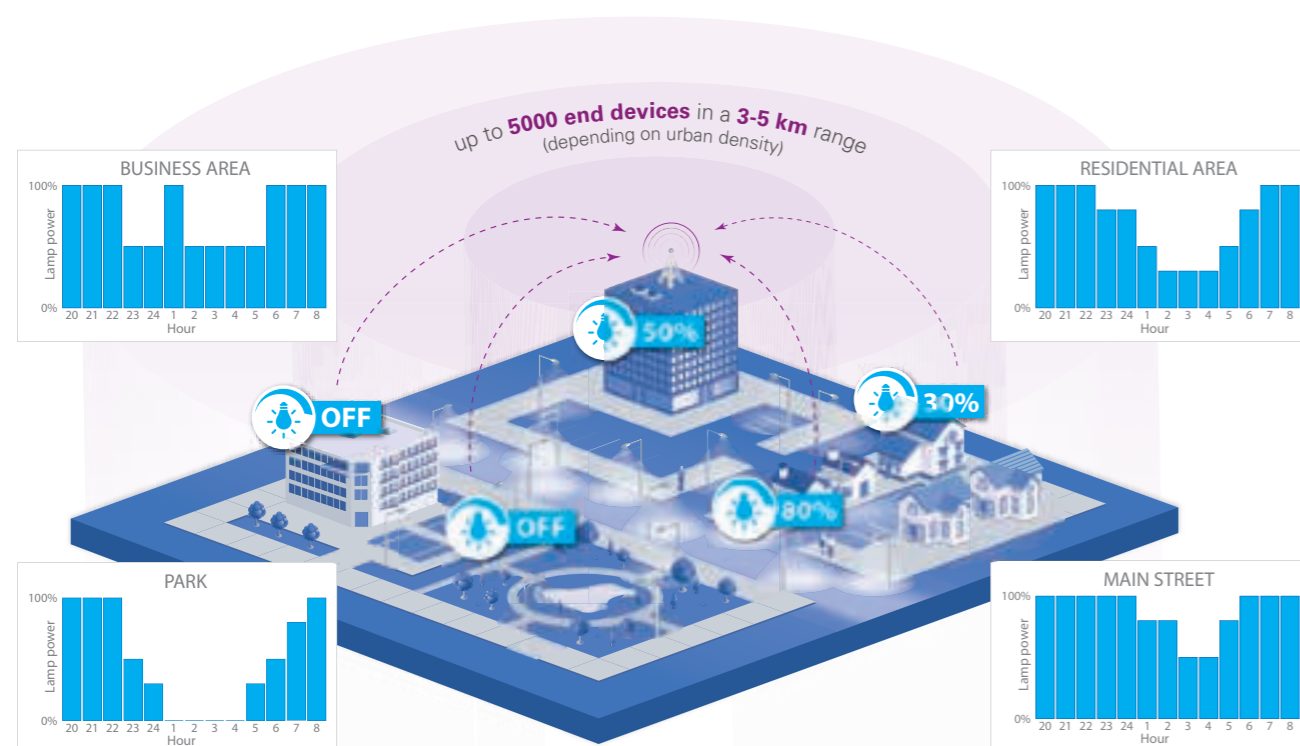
up to **5000 end devices** in a **3-5 km** range
(depending on urban density)

BUSINESS AREA
100%
Lamp power
0%
20 21 22 23 24 1 2 3 4 5 6 7 8
Hour

RESIDENTIAL AREA
100%
Lamp power
0%
20 21 22 23 24 1 2 3 4 5 6 7 8
Hour

50%

OFF

30%

OFF

80%

PARK
100%
Lamp power
0%
20 21 22 23 24 1 2 3 4 5 6 7 8
Hour

MAIN STREET
100%
Lamp power
0%
20 21 22 23 24 1 2 3 4 5 6 7 8
Hour